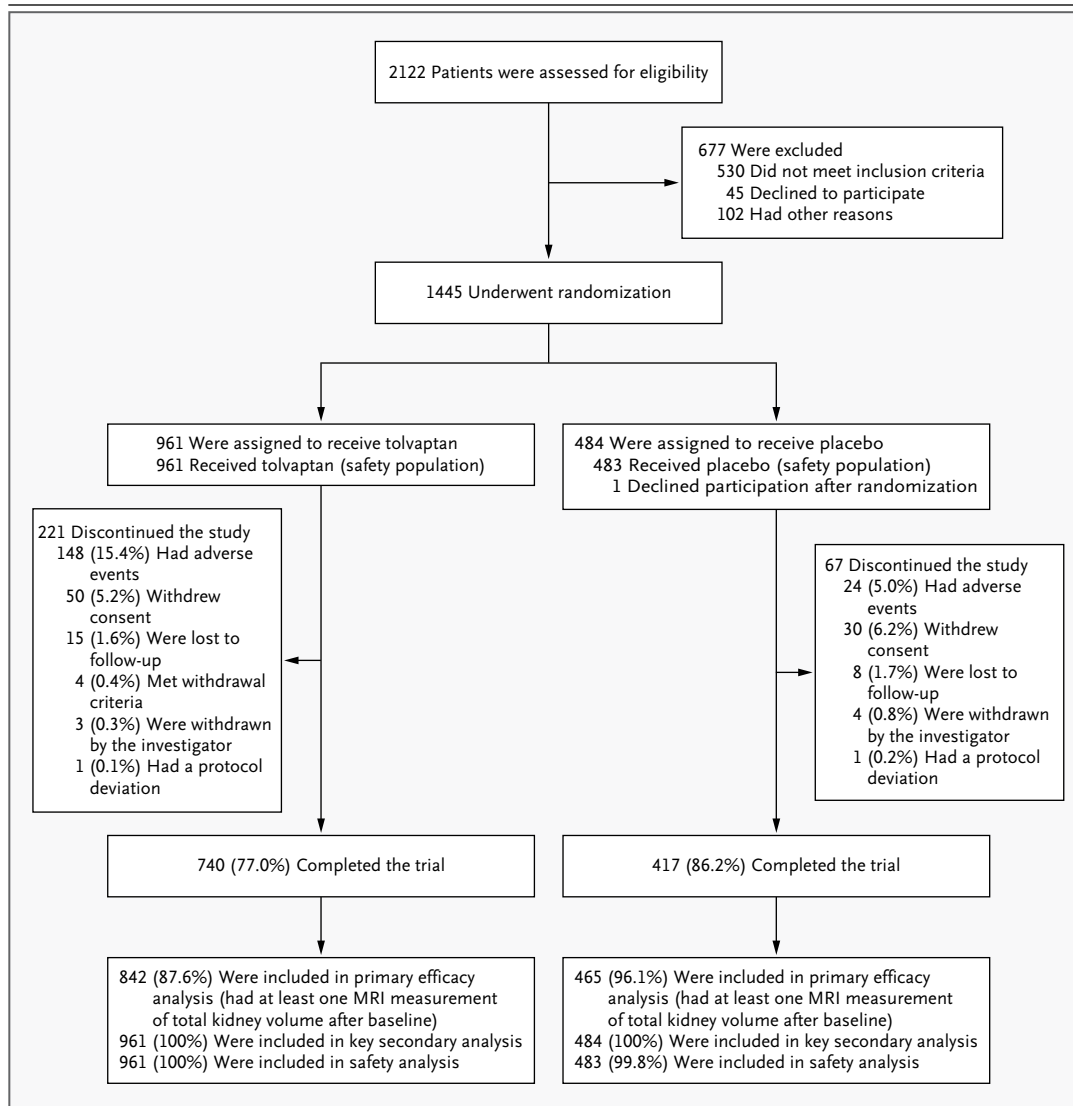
2122 Patients were assessed for eligibility

677 Were excluded
530 Did not meet inclusion criteria
45 Declined to participate
102 Had other reasons

1445 Underwent randomization

961 Were assigned to receive tolvaptan
961 Received tolvaptan (safety population)

484 Were assigned to receive placebo
483 Received placebo (safety population)
1 Declined participation after randomization

221 Discontinued the study
148 (15.4%) Had adverse events
50 (5.2%) Withdrew consent
15 (1.6%) Were lost to follow-up
4 (0.4%) Met withdrawal criteria
3 (0.3%) Were withdrawn by the investigator
1 (0.1%) Had a protocol deviation

67 Discontinued the study
24 (5.0%) Had adverse events
30 (6.2%) Withdrew consent
8 (1.7%) Were lost to follow-up
4 (0.8%) Were withdrawn by the investigator
1 (0.2%) Had a protocol deviation

740 (77.0%) Completed the trial

417 (86.2%) Completed the trial

842 (87.6%) Were included in primary efficacy analysis (had at least one MRI measurement of total kidney volume after baseline)
961 (100%) Were included in key secondary analysis
961 (100%) Were included in safety analysis

465 (96.1%) Were included in primary efficacy analysis (had at least one MRI measurement of total kidney volume after baseline)
484 (100%) Were included in key secondary analysis
483 (99.8%) Were included in safety analysis